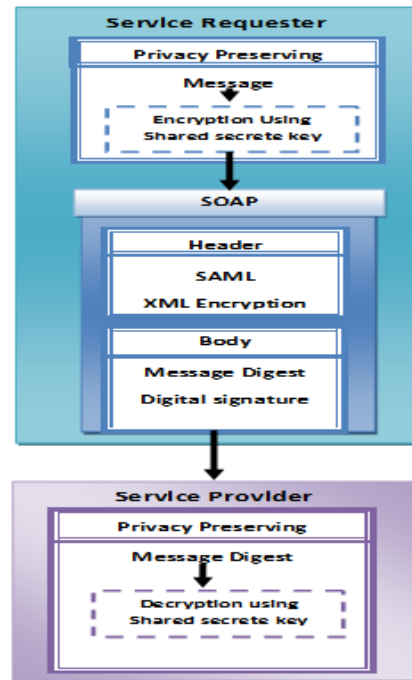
Service Requester

Privacy Preserving

Message

Encryption Using Shared secrete key

SOAP

Header

SAML

XML Encryption

Body

Message Digest

Digital signature

Service Provider

Privacy Preserving

Message Digest

Decryption using Shared secrete key